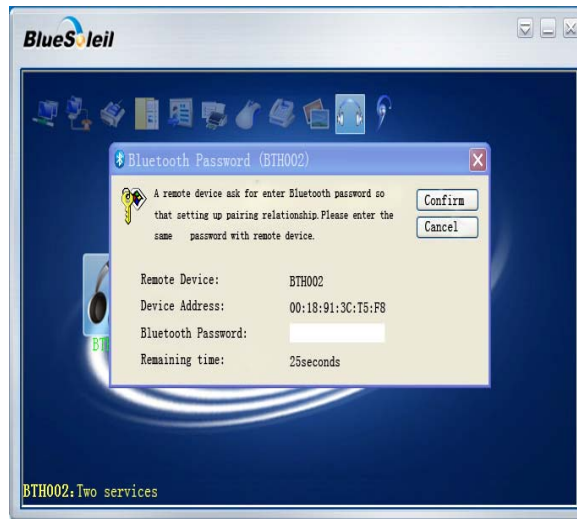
BlueSoleil

Bluetooth Password (BTH002)

A remote device ask for enter Bluetooth password so that setting up pairing relationship.Please enter the same password with remote device.

Confirm

Cancel

Remote Device: BTH002

Device Address: 00:18:91:3C:T5:F8

Bluetooth Password:

Remaining time: 25seconds

BT

BTH002:Two services